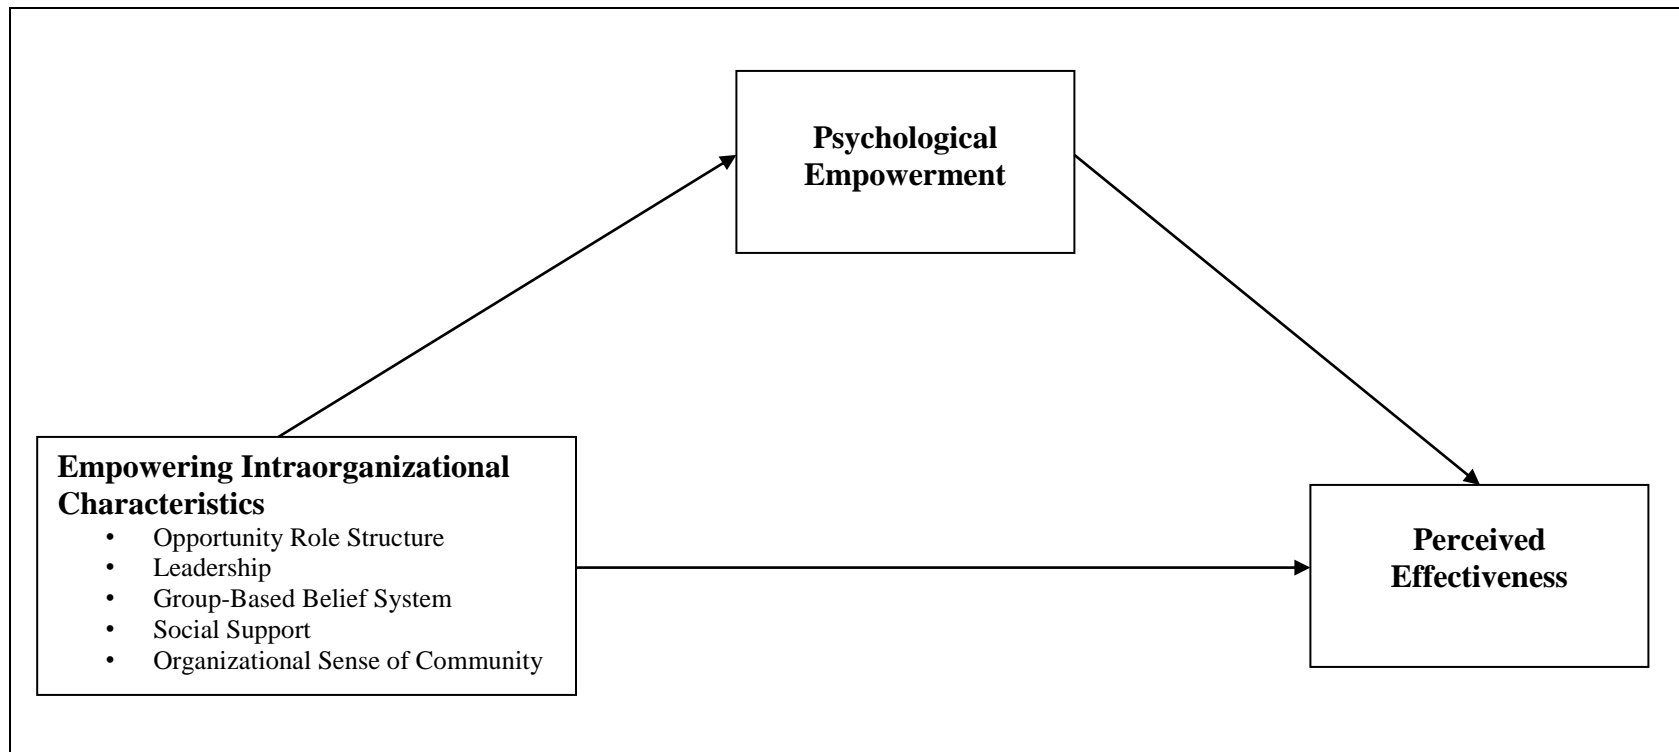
Psychological Empowerment

Empowering Intraorganizational Characteristics
- Opportunity Role Structure
- Leadership
- Group-Based Belief System
- Social Support
- Organizational Sense of Community

Perceived Effectiveness